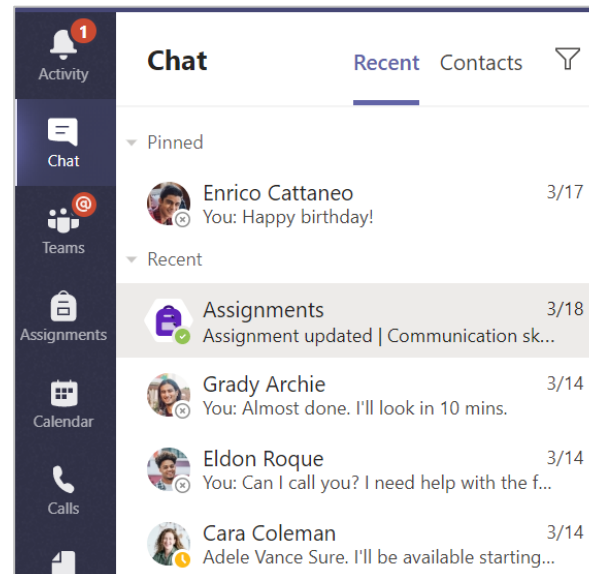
1
Activity

Chat

@
Teams

Assignments

Calendar

Calls

Chat
Recent
Contacts

Pinned

Enrico Cattaneo
3/17
You: Happy birthday!

Recent

Assignments
3/18
Assignment updated | Communication sk...

Grady Archie
3/14
You: Almost done. I'll look in 10 mins.

Eldon Roque
3/14
You: Can I call you? I need help with the f...

Cara Coleman
3/14
Adele Vance Sure. I'll be available starting...